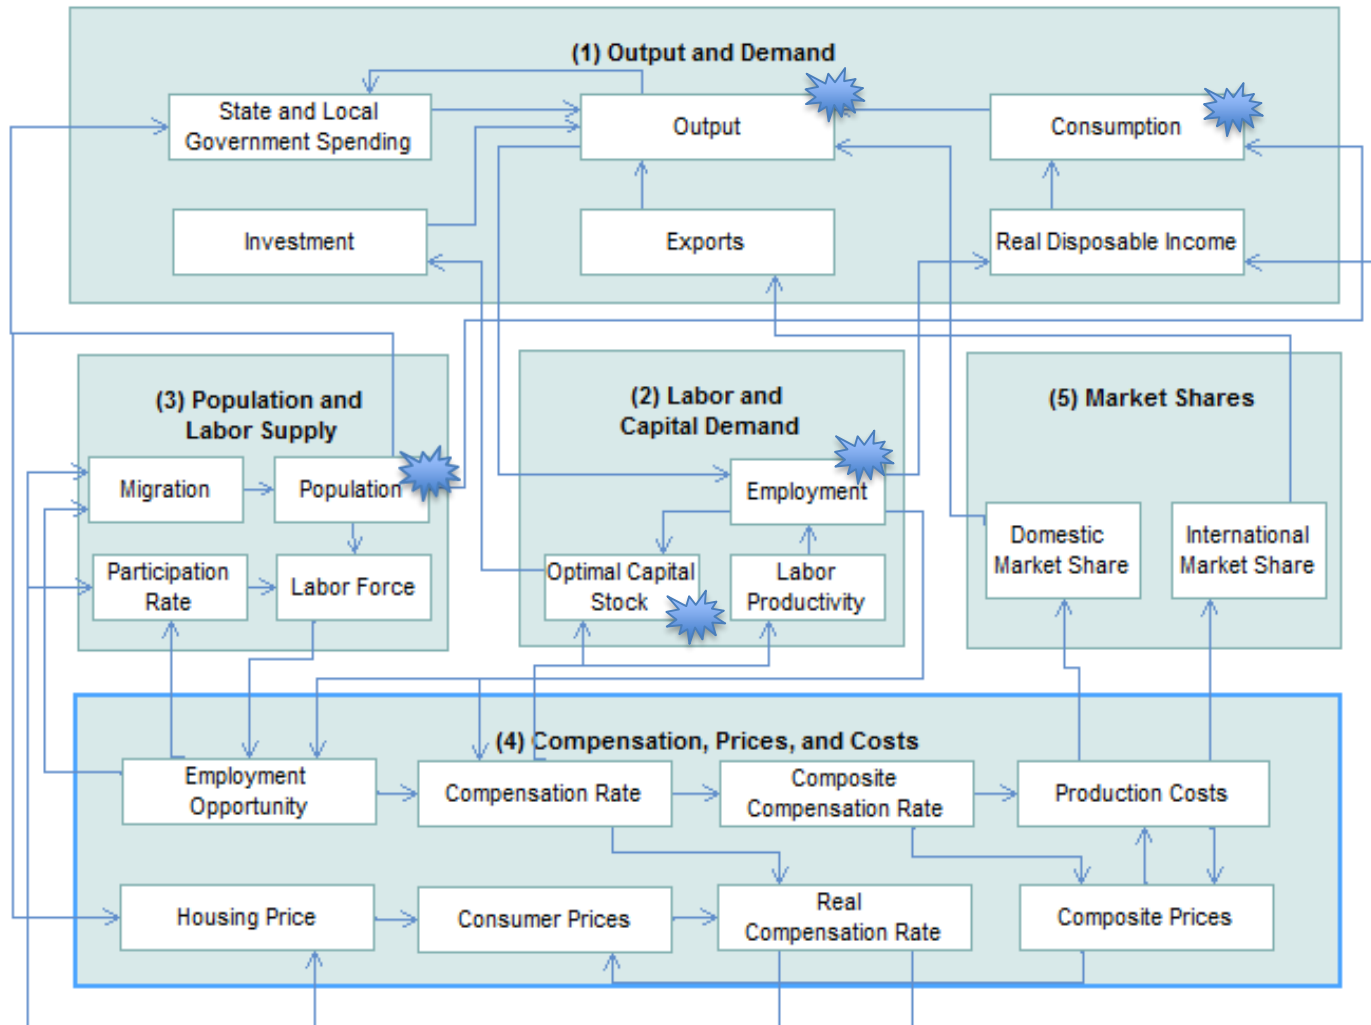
(1) Output and Demand

State and Local Government Spending

Output

Consumption

Investment

Exports

Real Disposable Income

(3) Population and Labor Supply

Migration

Population

Participation Rate

Labor Force

(2) Labor and Capital Demand

Employment

Optimal Capital Stock

Labor Productivity

(5) Market Shares

Domestic Market Share

International Market Share

(4) Compensation, Prices, and Costs

Employment Opportunity

Compensation Rate

Composite Compensation Rate

Production Costs

Housing Price

Consumer Prices

Real Compensation Rate

Composite Prices